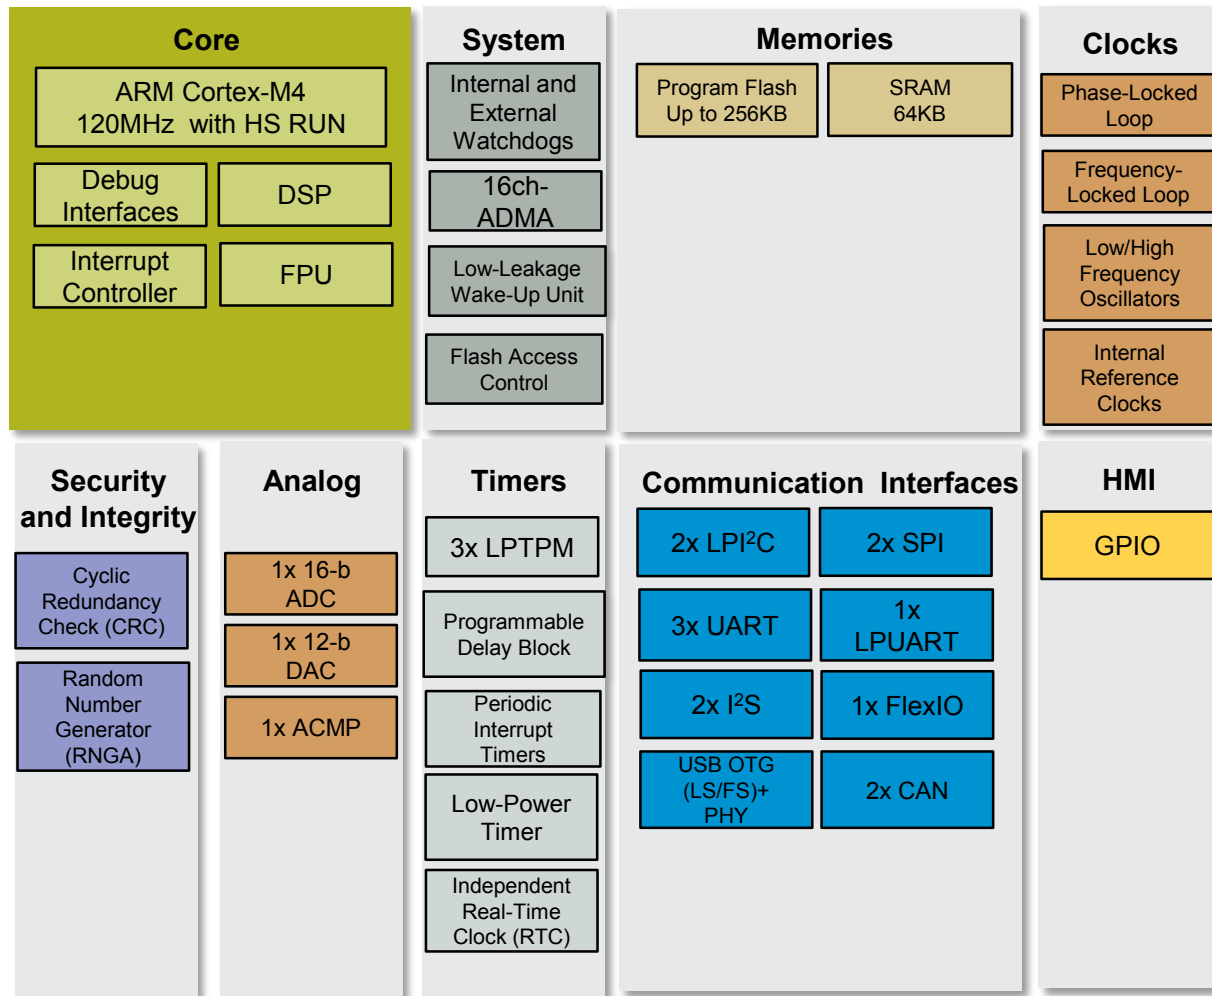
Core

ARM Cortex-M4 120MHz with HS RUN

Debug Interfaces

DSP

Interrupt Controller

FPU

System

Internal and External Watchdogs

16ch-ADMA

Low-Leakage Wake-Up Unit

Flash Access Control

Memories

Program Flash Up to 256KB

SRAM 64KB

Clocks

Phase-Locked Loop

Frequency-Locked Loop

Low/High Frequency Oscillators

Internal Reference Clocks

Security and Integrity

Cyclic Redundancy Check (CRC)

Random Number Generator (RNGA)

Analog

1x 16-b ADC

1x 12-b DAC

1x ACMP

Timers

3x LPTPM

Programmable Delay Block

Periodic Interrupt Timers

Low-Power Timer

Independent Real-Time Clock (RTC)

Communication Interfaces

2x LPI$^2$C

2x SPI

3x UART

1x LPUART

2x I$^2$S

1x FlexIO

USB OTG (LS/FS)+ PHY

2x CAN

HMI

GPIO